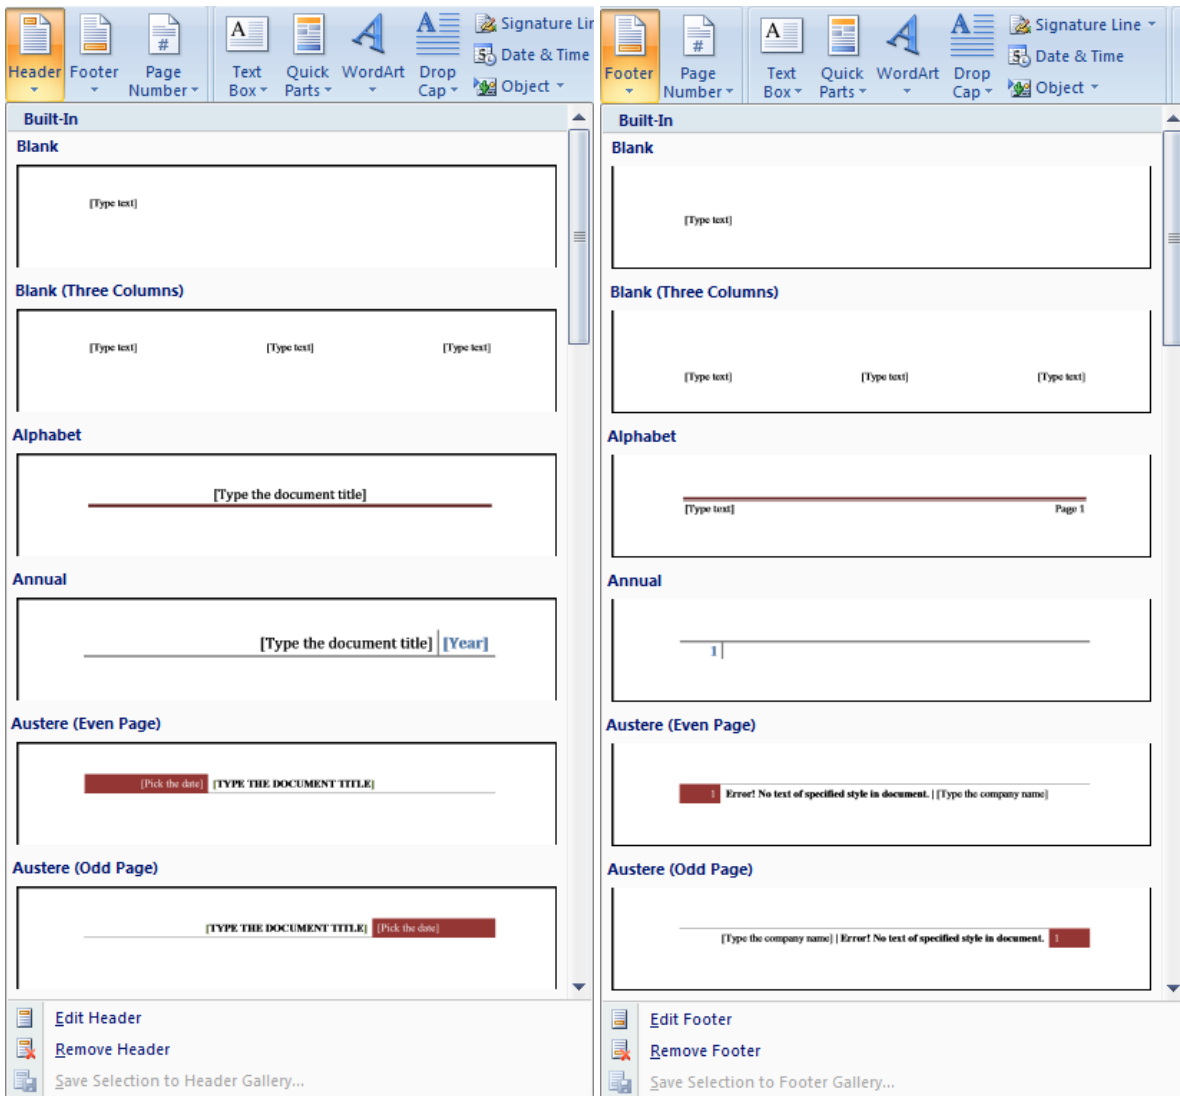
Header Footer Page Number Text Box Quick Parts WordArt Drop Cap Signature Lir Date & Time Object

Built-In

Blank

[Type text]

Blank (Three Columns)

[Type text] [Type text] [Type text]

Alphabet

[Type the document title]

Annual

[Type the document title] [Year]

Austere (Even Page)

[Pick the date] [TYPE THE DOCUMENT TITLE]

Austere (Odd Page)

[TYPE THE DOCUMENT TITLE] [Pick the date]

Edit Header
Remove Header
Save Selection to Header Gallery...

Footer Page Number Text Box Quick Parts WordArt Drop Cap Signature Line Date & Time Object

Built-In

Blank

[Type text]

Blank (Three Columns)

[Type text] [Type text] [Type text]

Alphabet

[Type text] Page 1

Annual

1

Austere (Even Page)

1 Error! No text of specified style in document. | [Type the company name]

Austere (Odd Page)

[Type the company name] | Error! No text of specified style in document. 1

Edit Footer
Remove Footer
Save Selection to Footer Gallery...